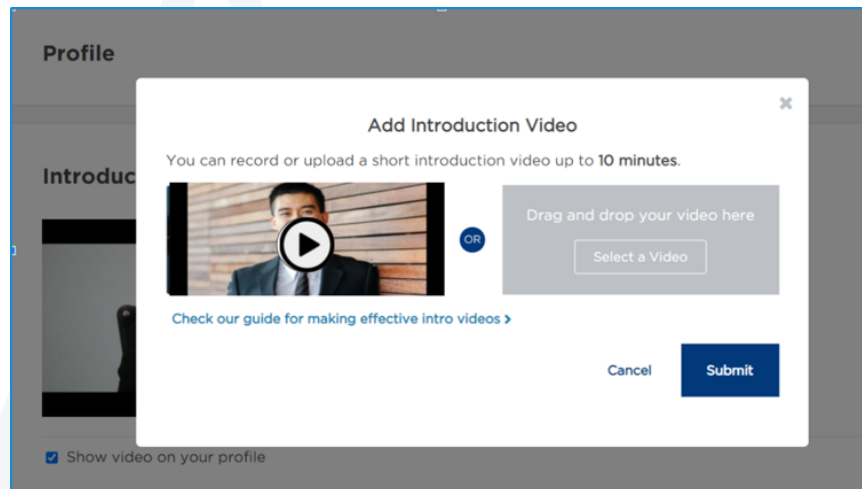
Profile

Introduc

×

Add Introduction Video

You can record or upload a short introduction video up to 10 minutes.

OR

Drag and drop your video here

Select a Video

Check our guide for making effective intro videos >

Cancel

Submit

Show video on your profile